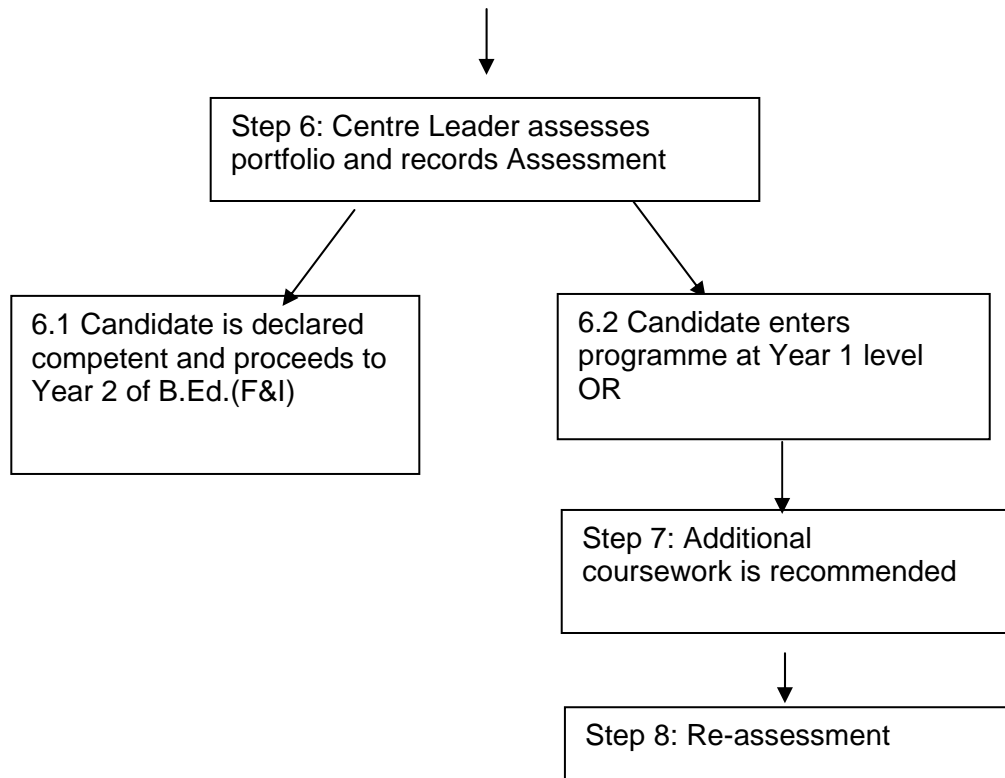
Step 6: Centre Leader assesses portfolio and records Assessment

6.1 Candidate is declared competent and proceeds to Year 2 of B.Ed.(F&I)

6.2 Candidate enters programme at Year 1 level OR

Step 7: Additional coursework is recommended

Step 8: Re-assessment